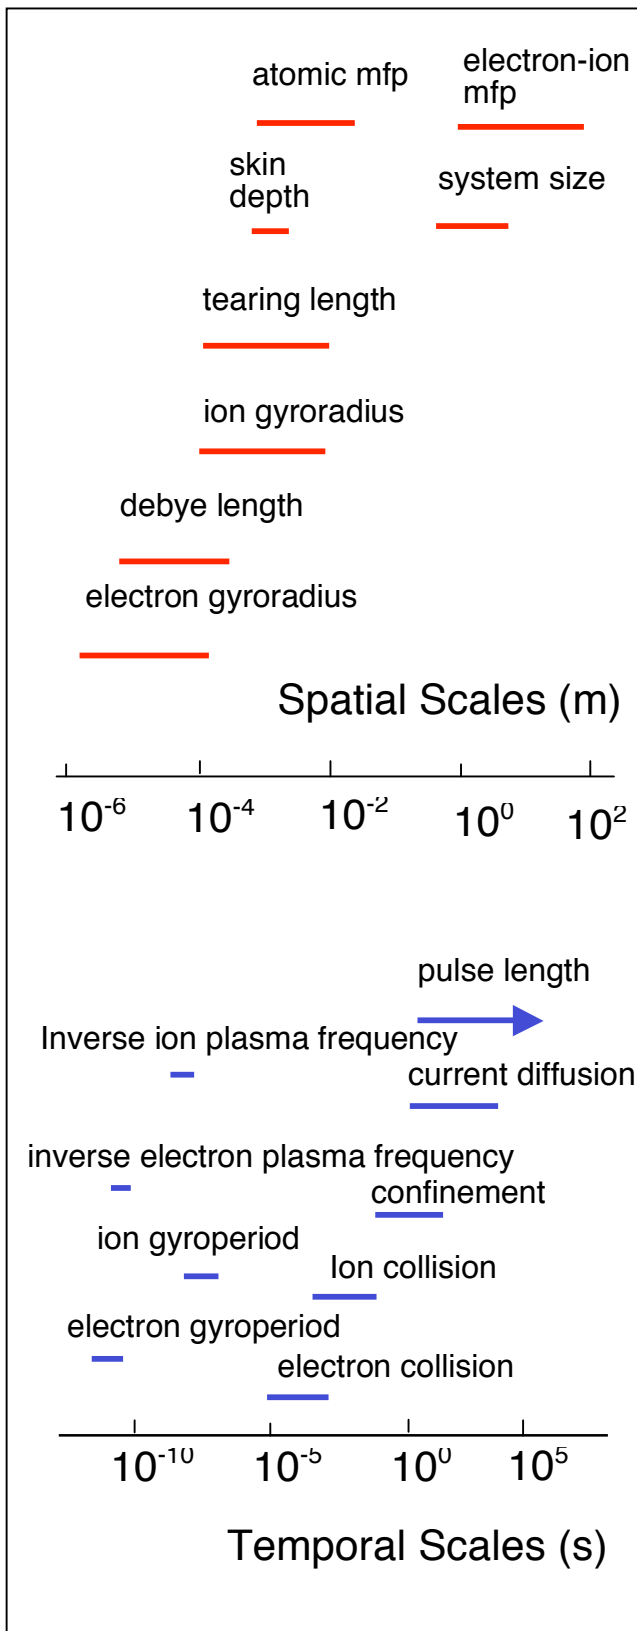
atomic mfp

electron-ion mfp

skin depth

system size

tearing length

ion gyroradius

debye length

electron gyroradius

Spatial Scales (m)

$10^{-6}$ $10^{-4}$ $10^{-2}$ $10^{0}$ $10^{2}$

pulse length

Inverse ion plasma frequency

current diffusion

inverse electron plasma frequency

confinement

ion gyroperiod

Ion collision

electron gyroperiod

electron collision

$10^{-10}$ $10^{-5}$ $10^{0}$ $10^{5}$

Temporal Scales (s)